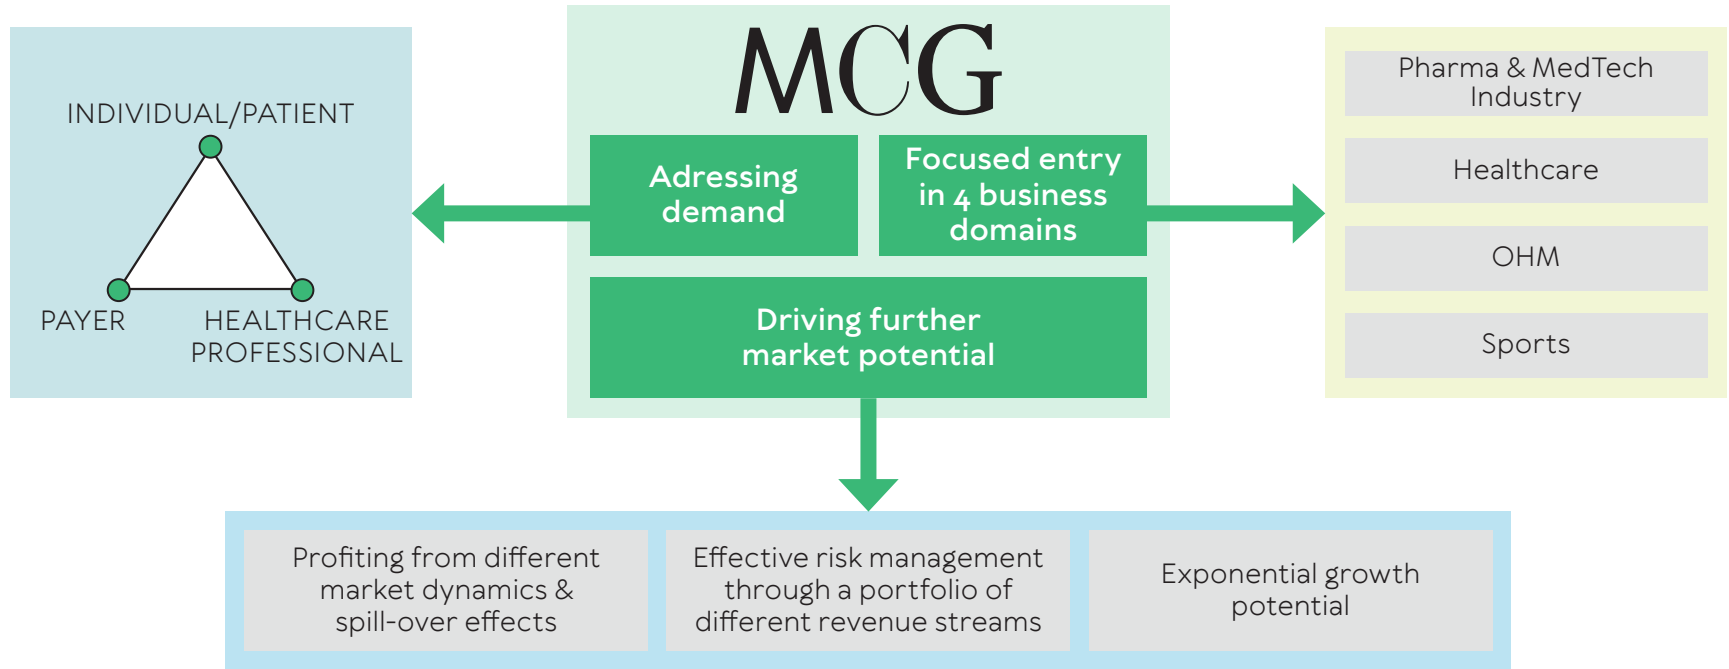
INDIVIDUAL/PATIENT

PAYER

HEALTHCARE PROFESSIONAL

MCG

Adressing demand

Focused entry in 4 business domains

Driving further market potential

Pharma & MedTech Industry

Healthcare

OHM

Sports

Profiting from different market dynamics & spill-over effects

Effective risk management through a portfolio of different revenue streams

Exponential growth potential